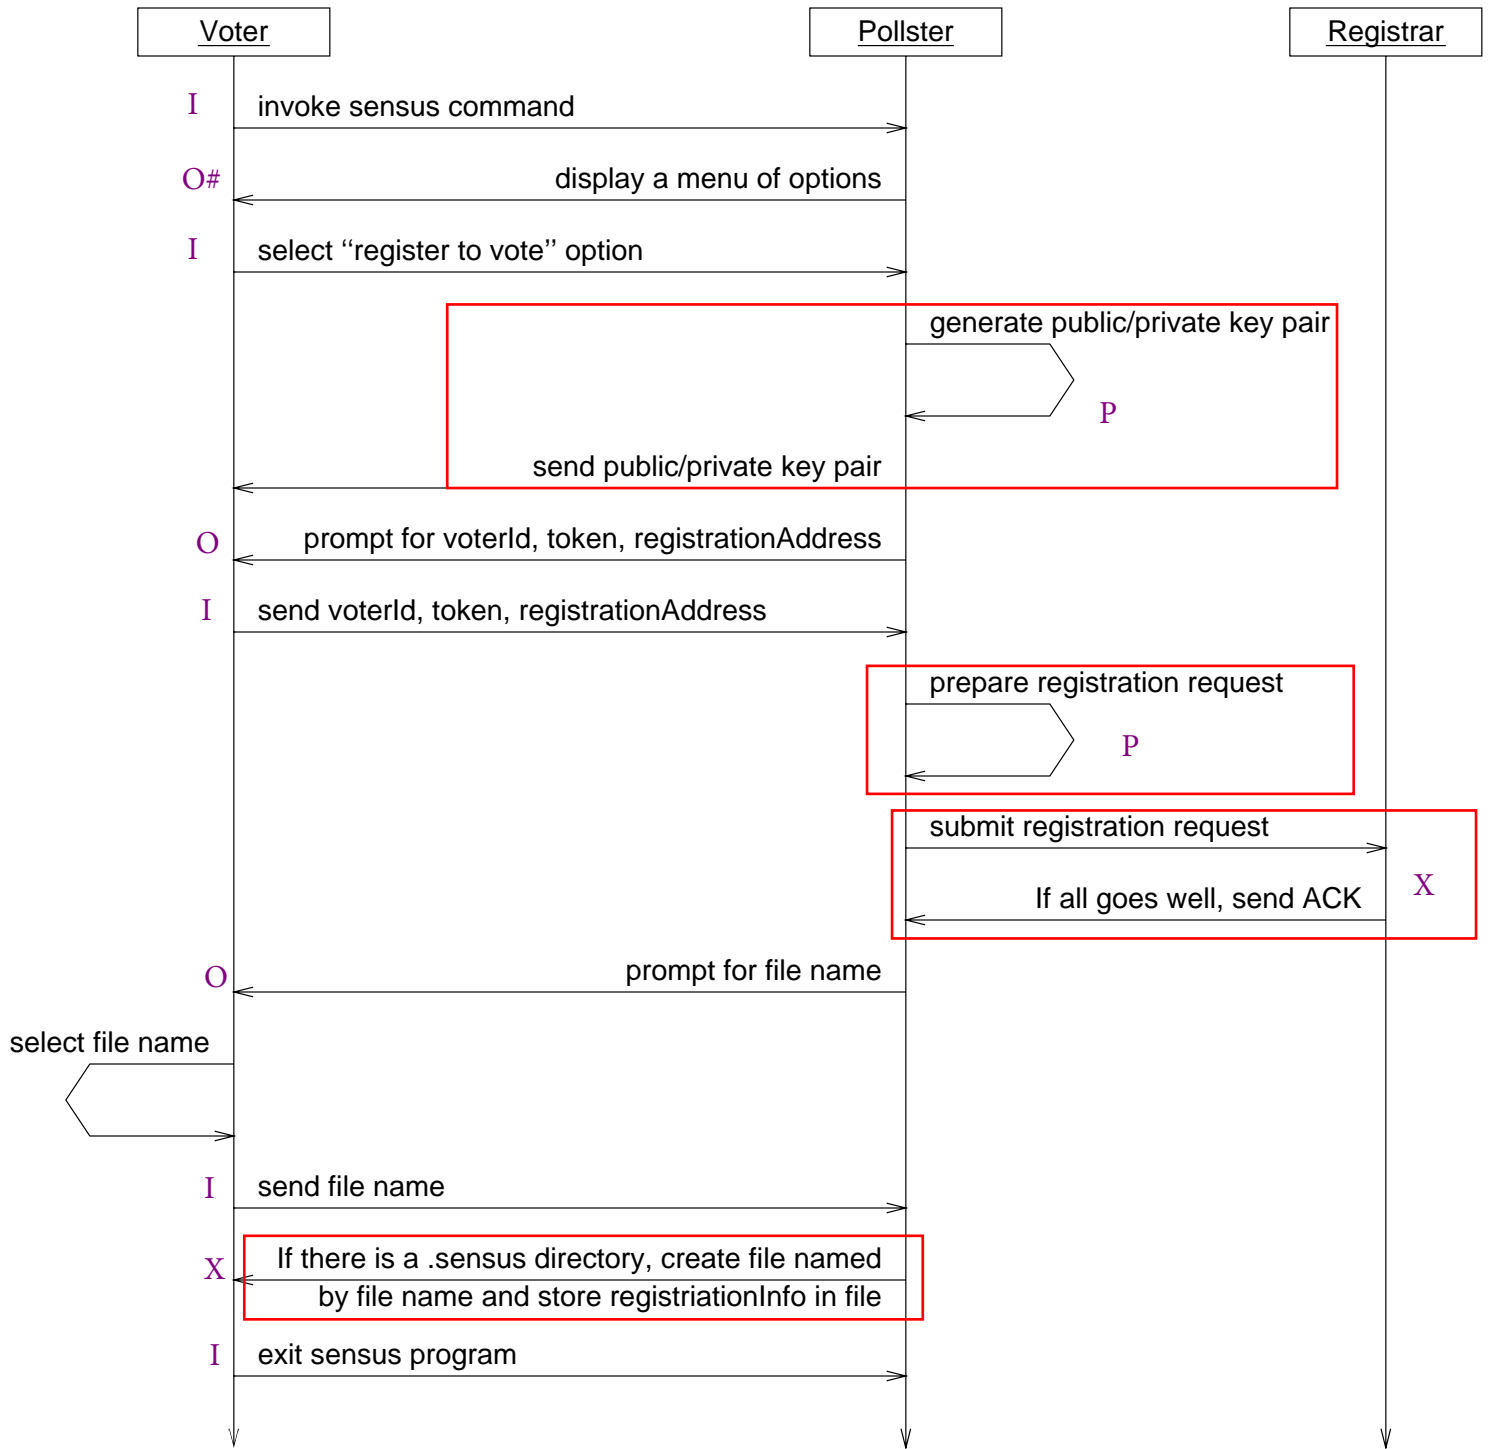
Voter

Pollster

Registrar

I invoke sensus command

O# display a menu of options

I select “register to vote” option

generate public/private key pair

P

send public/private key pair

O prompt for voterId, token, registrationAddress

I send voterId, token, registrationAddress

prepare registration request

P

submit registration request

X

If all goes well, send ACK

O prompt for file name

select file name

I send file name

X If there is a .sensus directory, create file named by file name and store registriationInfo in file

I exit sensus program